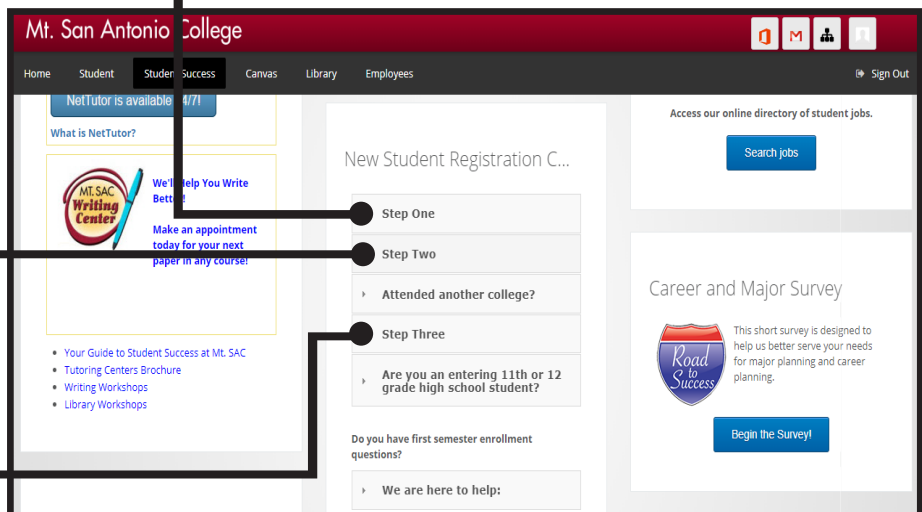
Mt. San Antonio College

Home
Student
Student Success
Canvas
Library
Employees
Sign Out

NetTutor is available 24/7!
What is NetTutor?

MT. SAC Writing Center

We'll Help You Write Better!

Make an appointment today for your next paper in any course!

- Your Guide to Student Success at Mt. SAC
- Tutoring Centers Brochure
- Writing Workshops
- Library Workshops

New Student Registration C...

Step One
Step Two
Attended another college?
Step Three
Are you an entering 11th or 12 grade high school student?

Do you have first semester enrollment questions?

We are here to help:

Access our online directory of student jobs.

Search jobs

Career and Major Survey

Road to Success

This short survey is designed to help us better serve your needs for major planning and career planning.

Begin the Survey!